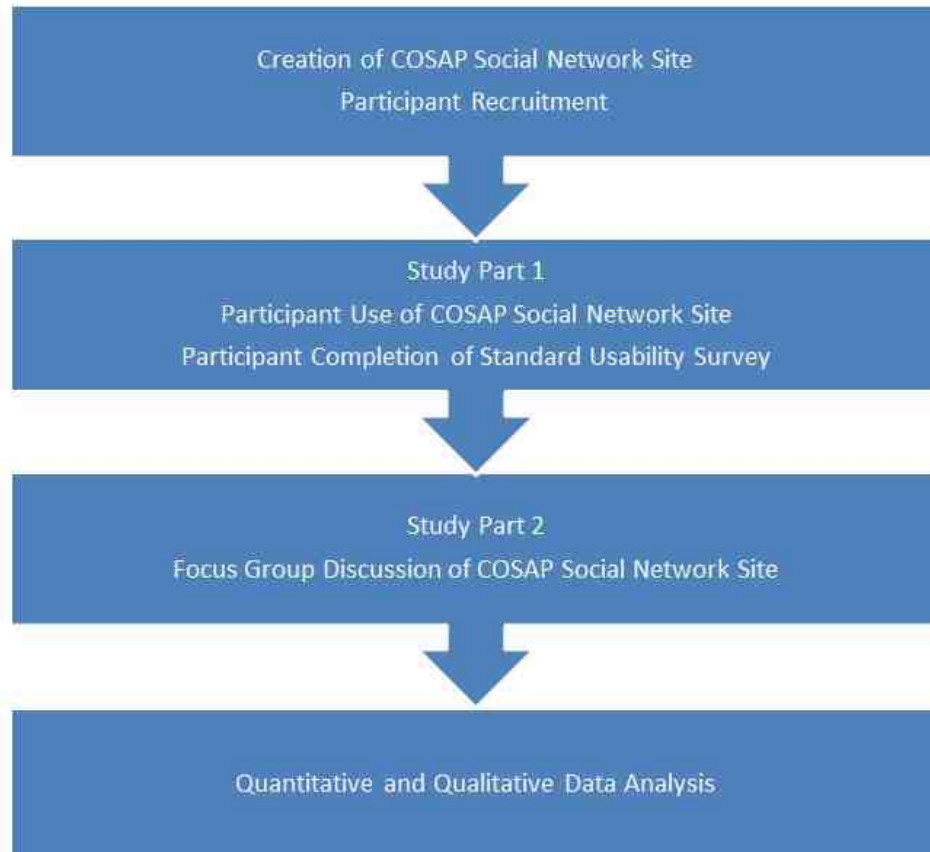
Creation of COSAP Social Network Site
Participant Recruitment

Study Part 1
Participant Use of COSAP Social Network Site
Participant Completion of Standard Usability Survey

Study Part 2
Focus Group Discussion of COSAP Social Network Site

Quantitative and Qualitative Data Analysis